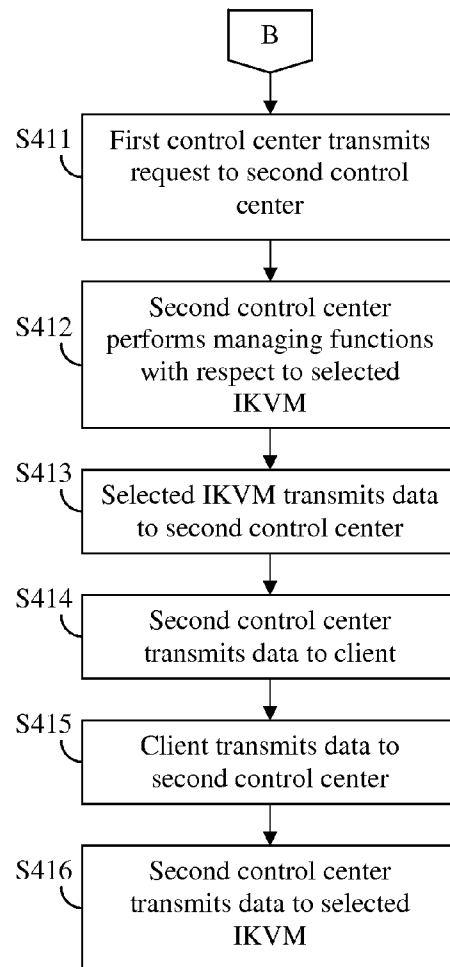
B

S411
First control center transmits request to second control center

S412
Second control center performs managing functions with respect to selected IKVM

S413
Selected IKVM transmits data to second control center

S414
Second control center transmits data to client

S415
Client transmits data to second control center

S416
Second control center transmits data to selected IKVM